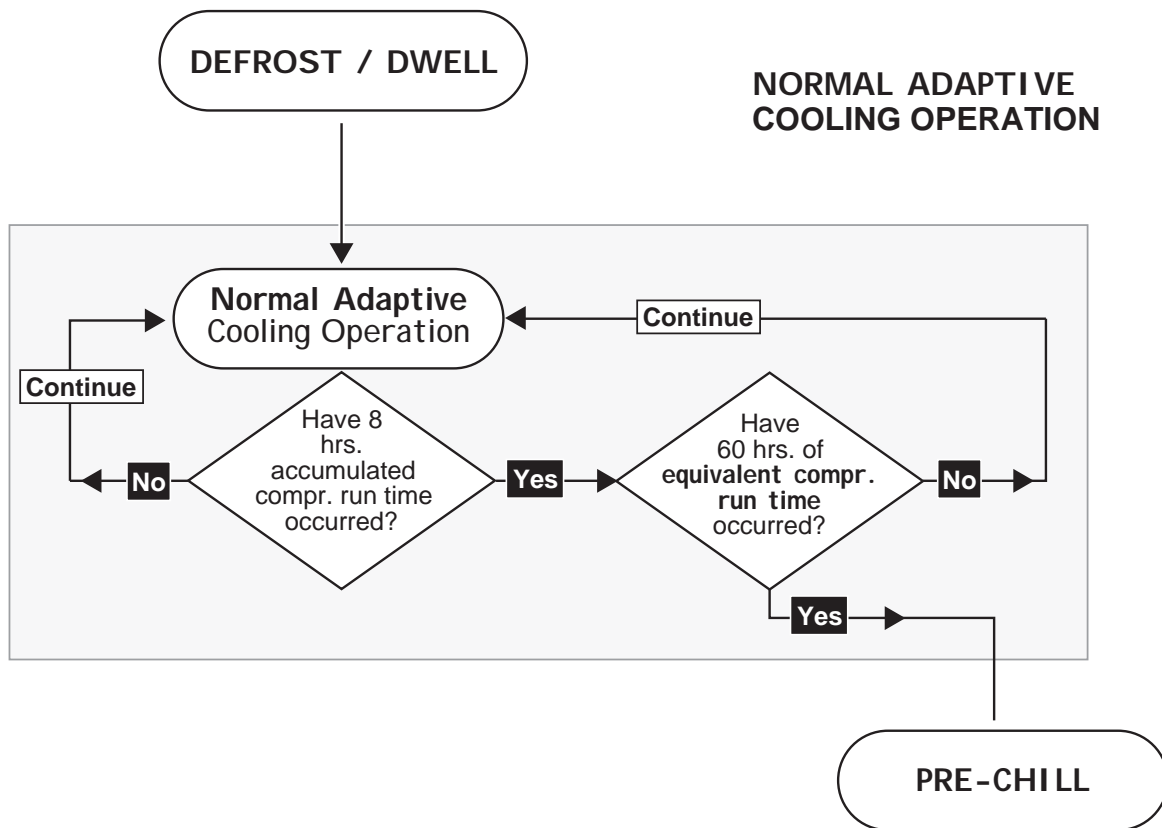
DEFROST / DWELL

NORMAL ADAPTIVE COOLING OPERATION

Normal Adaptive Cooling Operation

Continue

Continue

Have 8 hrs. accumulated compr. run time occurred?

No

Yes

Have 60 hrs. of equivalent compr. run time occurred?

No

Yes

PRE-CHILL